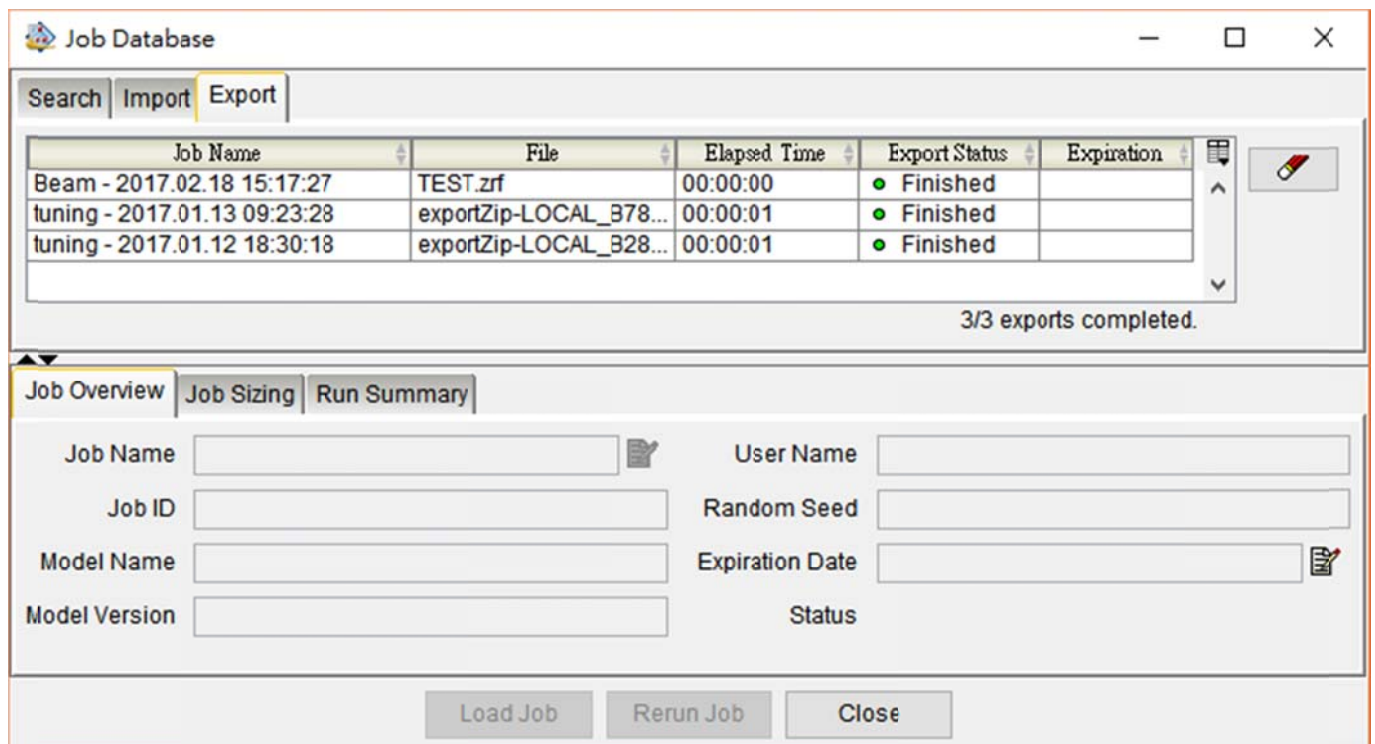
Job Database

Search | Import | Export

| Job Name | File | Elapsed Time | Export Status | Expiration |
|---|---|---|---|---|
| Beam - 2017.02.18 15:17:27 | TEST.zrf | 00:00:00 | Finished | |
| tuning - 2017.01.13 09:23:28 | exportZip-LOCAL_B78... | 00:00:01 | Finished | |
| tuning - 2017.01.12 18:30:18 | exportZip-LOCAL_B28... | 00:00:01 | Finished | |

3/3 exports completed.

Job Overview | Job Sizing | Run Summary

Job Name

User Name

Job ID

Random Seed

Model Name

Expiration Date

Model Version

Status

Load Job | Rerun Job | Close